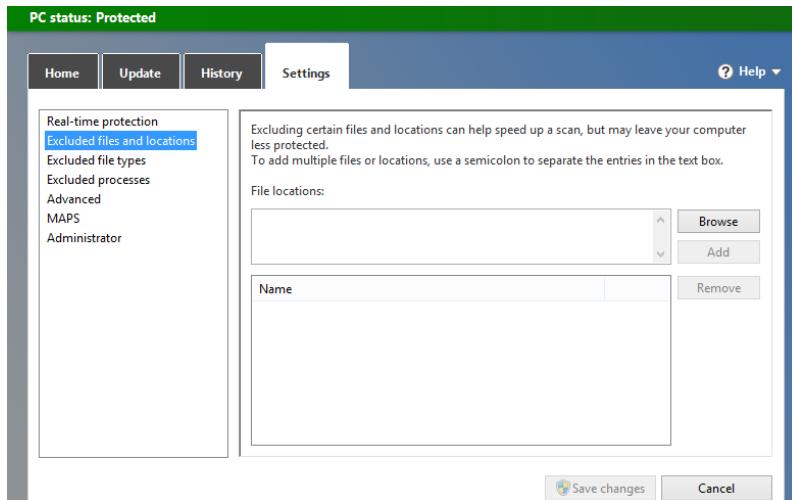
PC status: Protected

Home
Update
History
Settings
Help

Real-time protection
Excluded files and locations
Excluded file types
Excluded processes
Advanced
MAPS
Administrator

Excluding certain files and locations can help speed up a scan, but may leave your computer less protected.
To add multiple files or locations, use a semicolon to separate the entries in the text box.

File locations:

Browse
Add

| Name | |
|---|---|

Remove

Save changes
Cancel